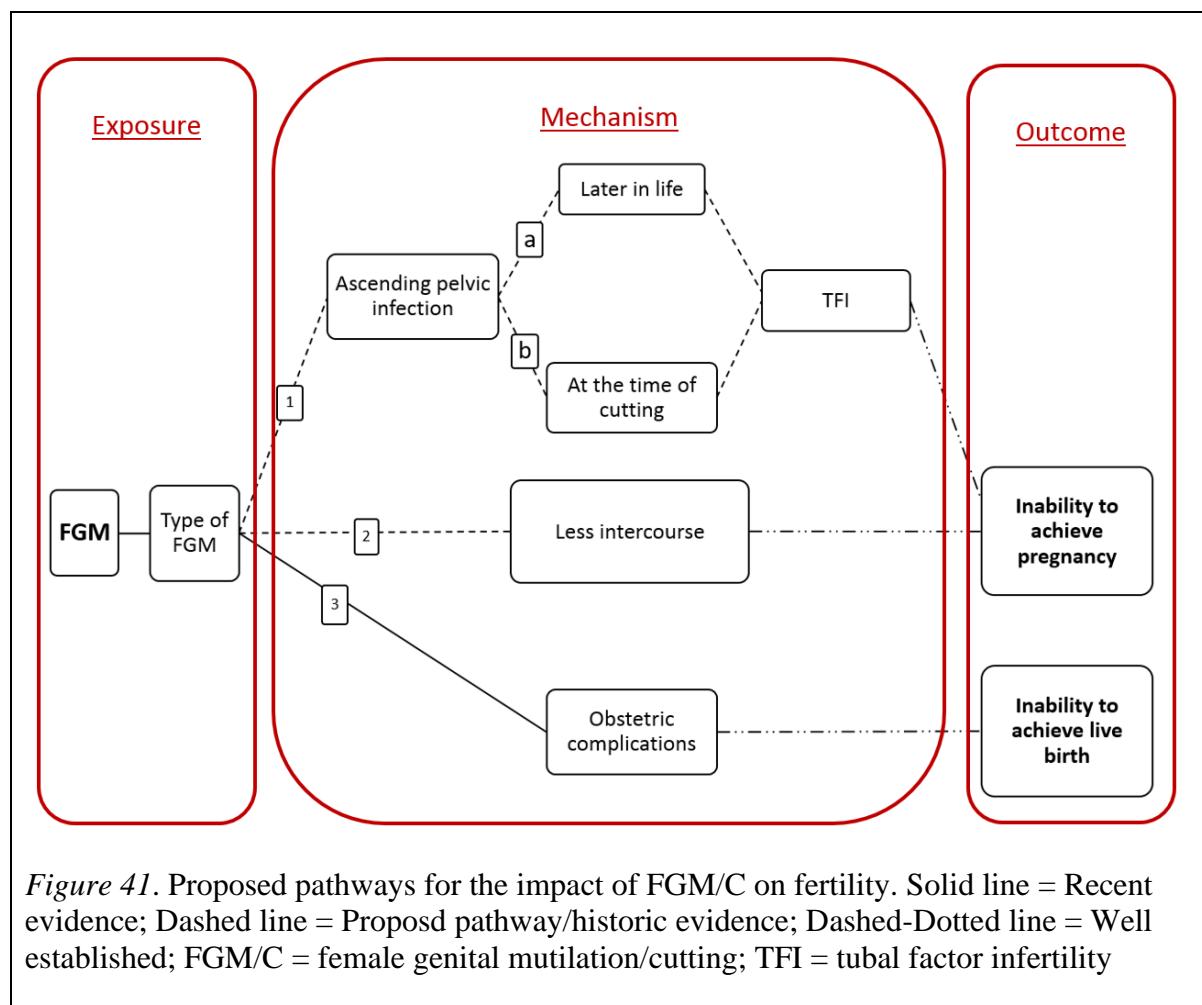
Exposure

Mechanism

Outcome

Later in life

a

Ascending pelvic infection

TFI

b

At the time of cutting

1

FGM

Type of FGM

2

Less intercourse

Inability to achieve pregnancy

3

Obstetric complications

Inability to achieve live birth

*Figure 41*. Proposed pathways for the impact of FGM/C on fertility. Solid line = Recent evidence; Dashed line = Proposd pathway/historic evidence; Dashed-Dotted line = Well established; FGM/C = female genital mutilation/cutting; TFI = tubal factor infertility